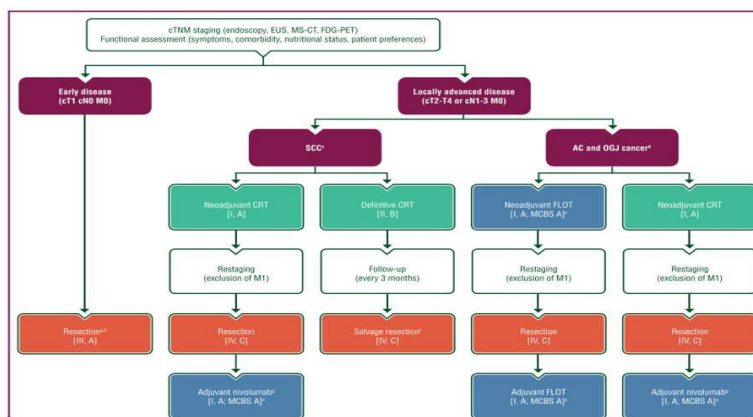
cTNM staging (endoscopy, EUS, MS-CT, FDG-PET)
Functional assessment (symptoms, comorbidity, nutritional status, patient preferences)

Early disease
(cT1 cN0 M0)

Locally advanced disease
(cT2-T4 or cN1-3 M0)

SCC$^c$

AC and OGJ cancer$^d$

Neoadjuvant CRT
[I, A]

Definitive CRT
[II, B]

Neoadjuvant FLOT
[I, A; MCBS A]$^e$

Neoadjuvant CRT
[I, A]

Restaging
(exclusion of M1)

Follow-up
(every 3 months)

Restaging
(exclusion of M1)

Restaging
(exclusion of M1)

Resection$^{a,b}$
[III, A]

Resection
[IV, C]

Salvage resection$^f$
[IV, C]

Resection
[IV, C]

Resection
[IV, C]

Adjuvant nivolumab$^g$
[I, A; MCBS A]$^e$

Adjuvant FLOT
[I, A; MCBS A]$^e$

Adjuvant nivolumab$^g$
[I, A; MCBS A]$^e$